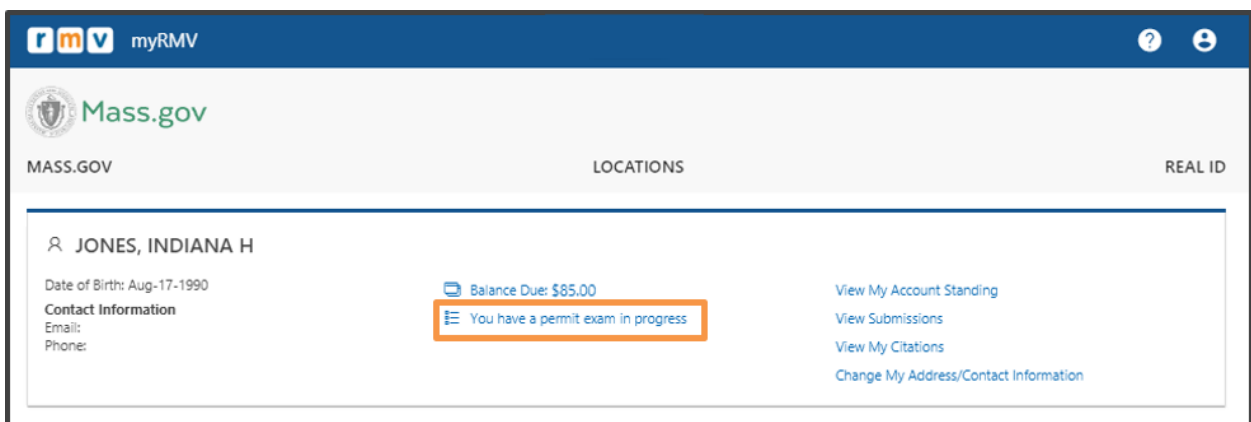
rmv myRMV

Mass.gov

MASS.GOV

LOCATIONS

REAL ID

JONES, INDIANA H

Date of Birth: Aug-17-1990

Contact Information
Email:
Phone:

Balance Due: $85.00

You have a permit exam in progress

View My Account Standing

View Submissions

View My Citations

Change My Address/Contact Information